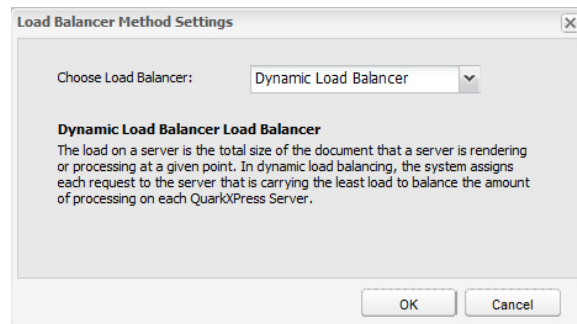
Load Balancer Method Settings

Choose Load Balancer: Dynamic Load Balancer

Dynamic Load Balancer Load Balancer

The load on a server is the total size of the document that a server is rendering or processing at a given point. In dynamic load balancing, the system assigns each request to the server that is carrying the least load to balance the amount of processing on each QuarkXPress Server.

OK Cancel